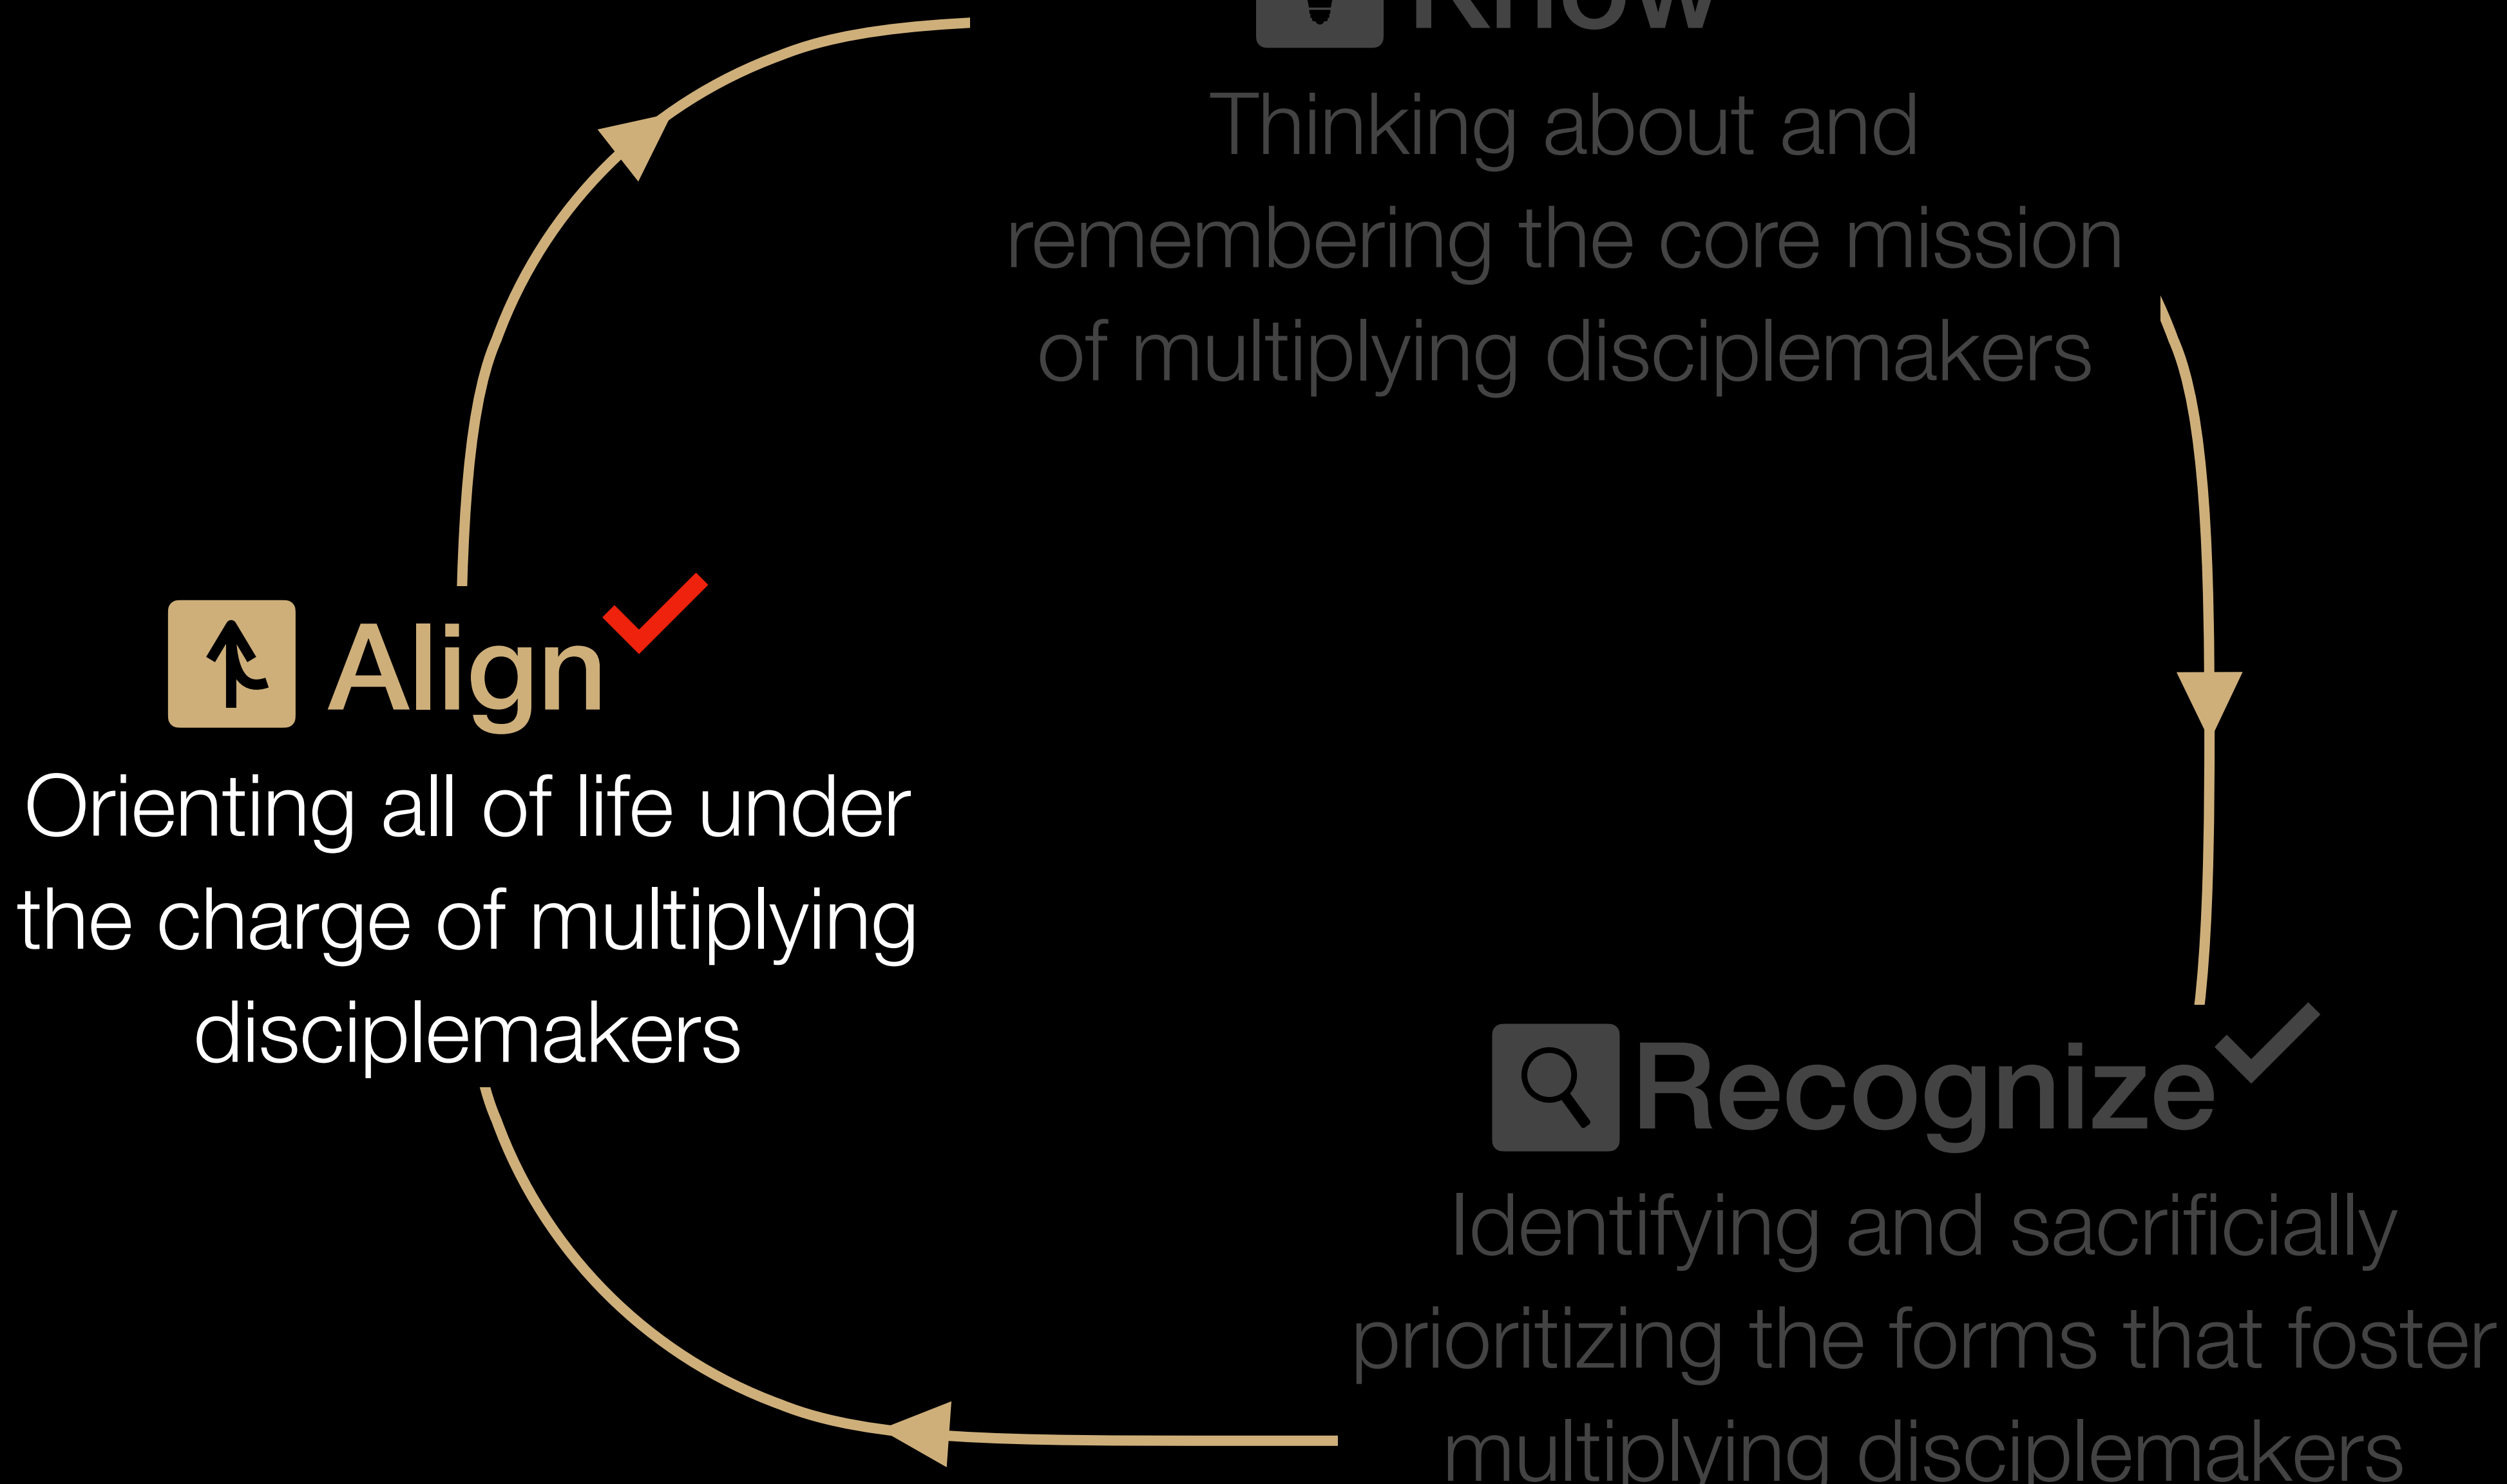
Know

Thinking about and remembering the core mission of multiplying disciplemakers

Align

Orienting all of life under the charge of multiplying disciplemakers

Recognize

Identifying and sacrificially prioritizing the forms that foster multiplying disciplemakers